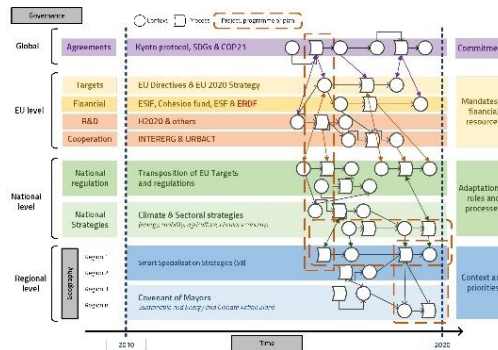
Governance

Context Process Project, programme or plan

Global
Agreements
Kyoto protocol, SDGs & COP21
Commitme

EU level
Targets
EU Directives & EU 2020 Strategy
Financial
ESIF, Cohesion fund, ESF & ERDF
R&D
H2020 & others
Cooperation
INTERREG & URBACT
Mandates financial resource

National level
National regulation
Transposition of EU Targets and regulations
National Strategies
Climate & Sectoral strategies
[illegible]
Adaptation rules and processes

Regional level
Autonomies
Region 1
Region 2
Region 3
Region 4
Smart Specialisation Strategies (S3)
Covenant of Mayors
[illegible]
Context a priorities

2010
Time
2020